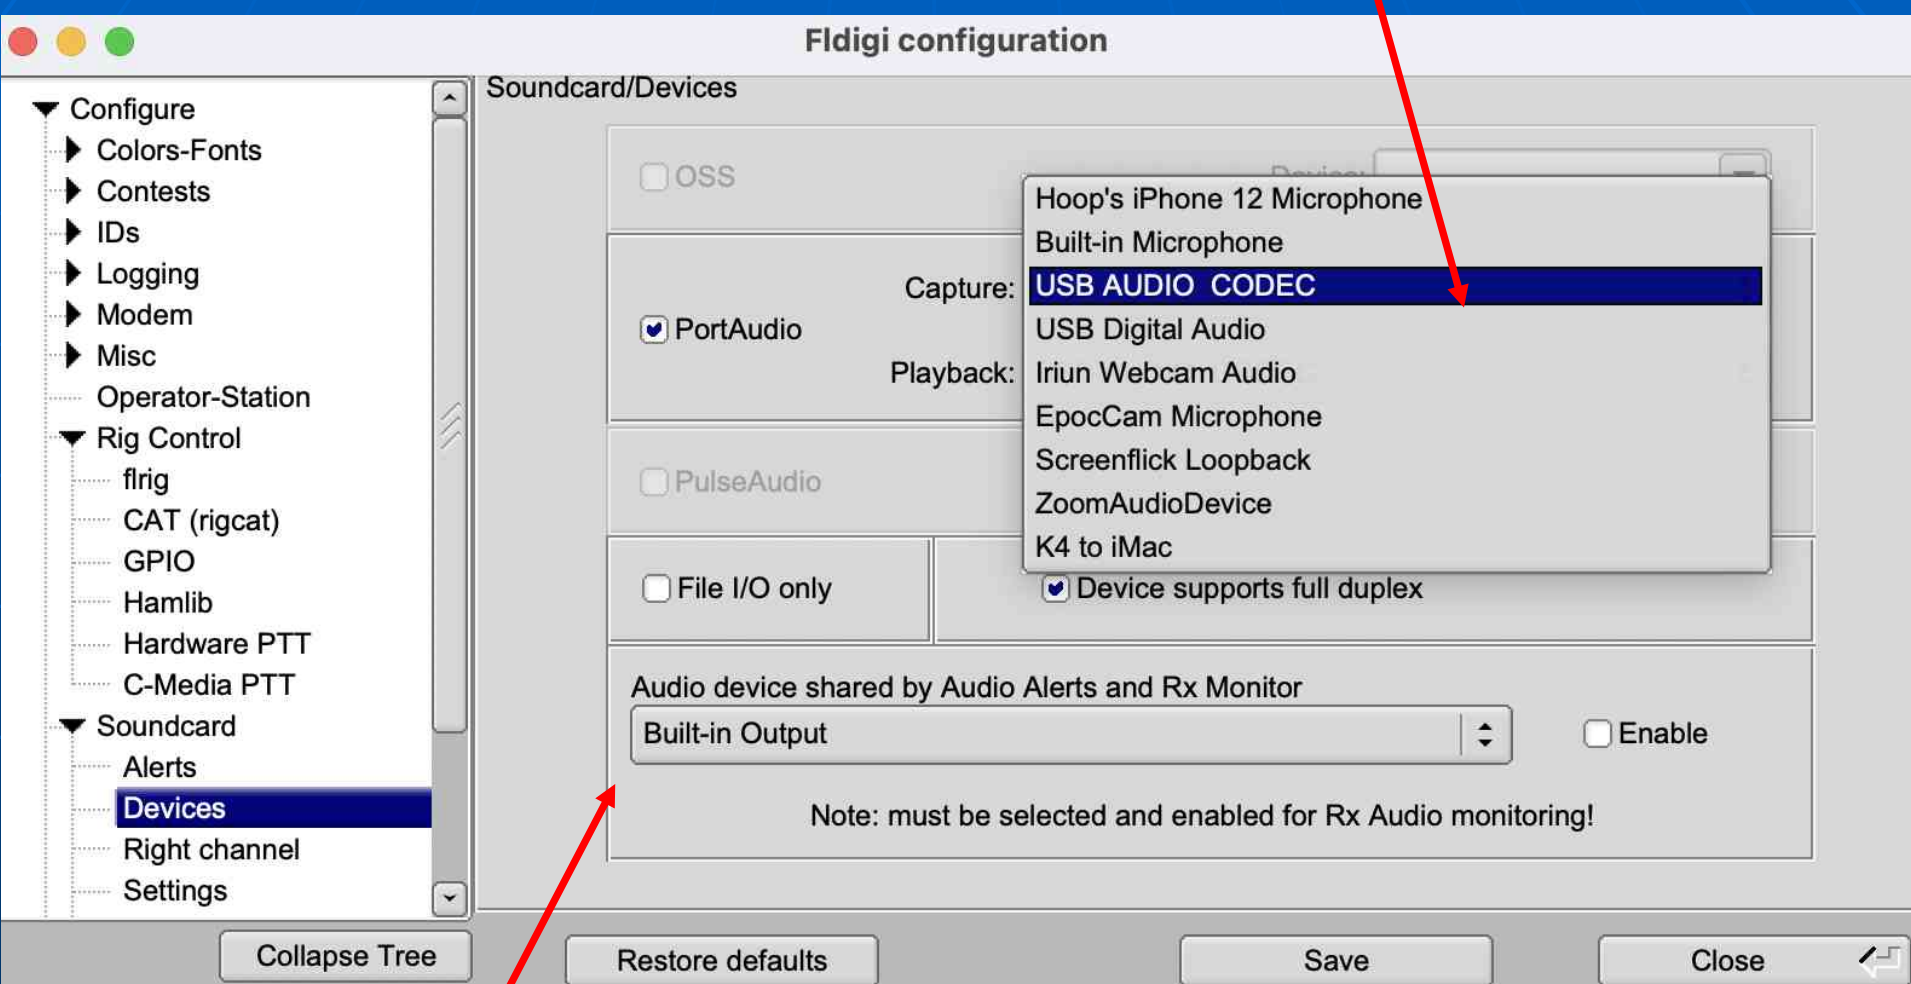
Fldigi configuration

Configure
Colors-Fonts
Contests
IDs
Logging
Modem
Misc
Operator-Station
Rig Control
flrig
CAT (rigcat)
GPIO
Hamlib
Hardware PTT
C-Media PTT
Soundcard
Alerts
Devices
Right channel
Settings

Soundcard/Devices

OSS

PortAudio
Capture:
Playback:

Hoop's iPhone 12 Microphone
Built-in Microphone
USB AUDIO CODEC
USB Digital Audio
Iriun Webcam Audio
EpocCam Microphone
Screenflick Loopback
ZoomAudioDevice
K4 to iMac

PulseAudio

File I/O only
Device supports full duplex

Audio device shared by Audio Alerts and Rx Monitor
Built-in Output
Enable
Note: must be selected and enabled for Rx Audio monitoring!

Collapse Tree
Restore defaults
Save
Close